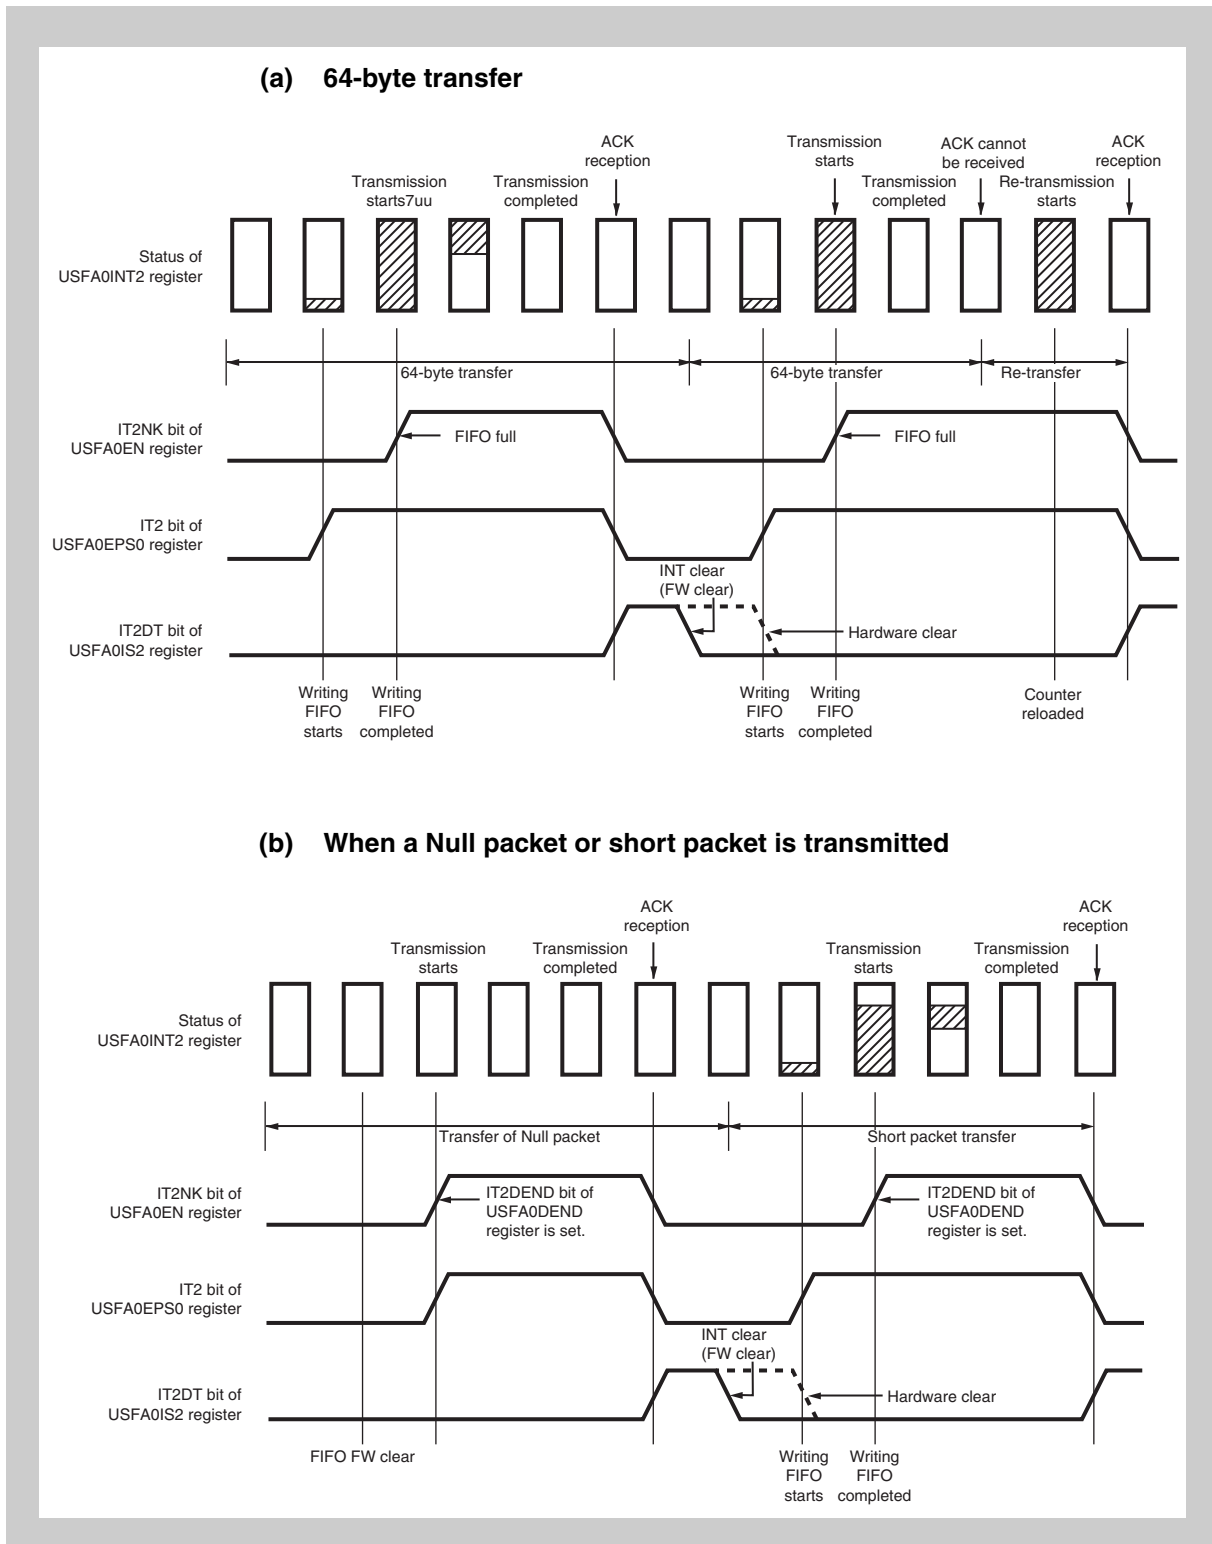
(a) 64-byte transfer

Transmission starts7uu
Transmission completed
ACK reception
Transmission starts
Transmission completed
ACK cannot be received
Re-transmission starts
ACK reception

Status of USFA0INT2 register

64-byte transfer
64-byte transfer
Re-transfer

IT2NK bit of USFA0EN register
FIFO full
FIFO full

IT2 bit of USFA0EPS0 register

INT clear (FW clear)
Hardware clear

IT2DT bit of USFA0IS2 register

Writing FIFO starts
Writing FIFO completed
Writing FIFO starts
Writing FIFO completed
Counter reloaded

(b) When a Null packet or short packet is transmitted

Transmission starts
Transmission completed
ACK reception
Transmission starts
Transmission completed
ACK reception

Status of USFA0INT2 register

Transfer of Null packet
Short packet transfer

IT2NK bit of USFA0EN register
IT2DEND bit of USFA0DEND register is set.
IT2DEND bit of USFA0DEND register is set.

IT2 bit of USFA0EPS0 register

INT clear (FW clear)
Hardware clear

IT2DT bit of USFA0IS2 register

FIFO FW clear
Writing FIFO starts
Writing FIFO completed